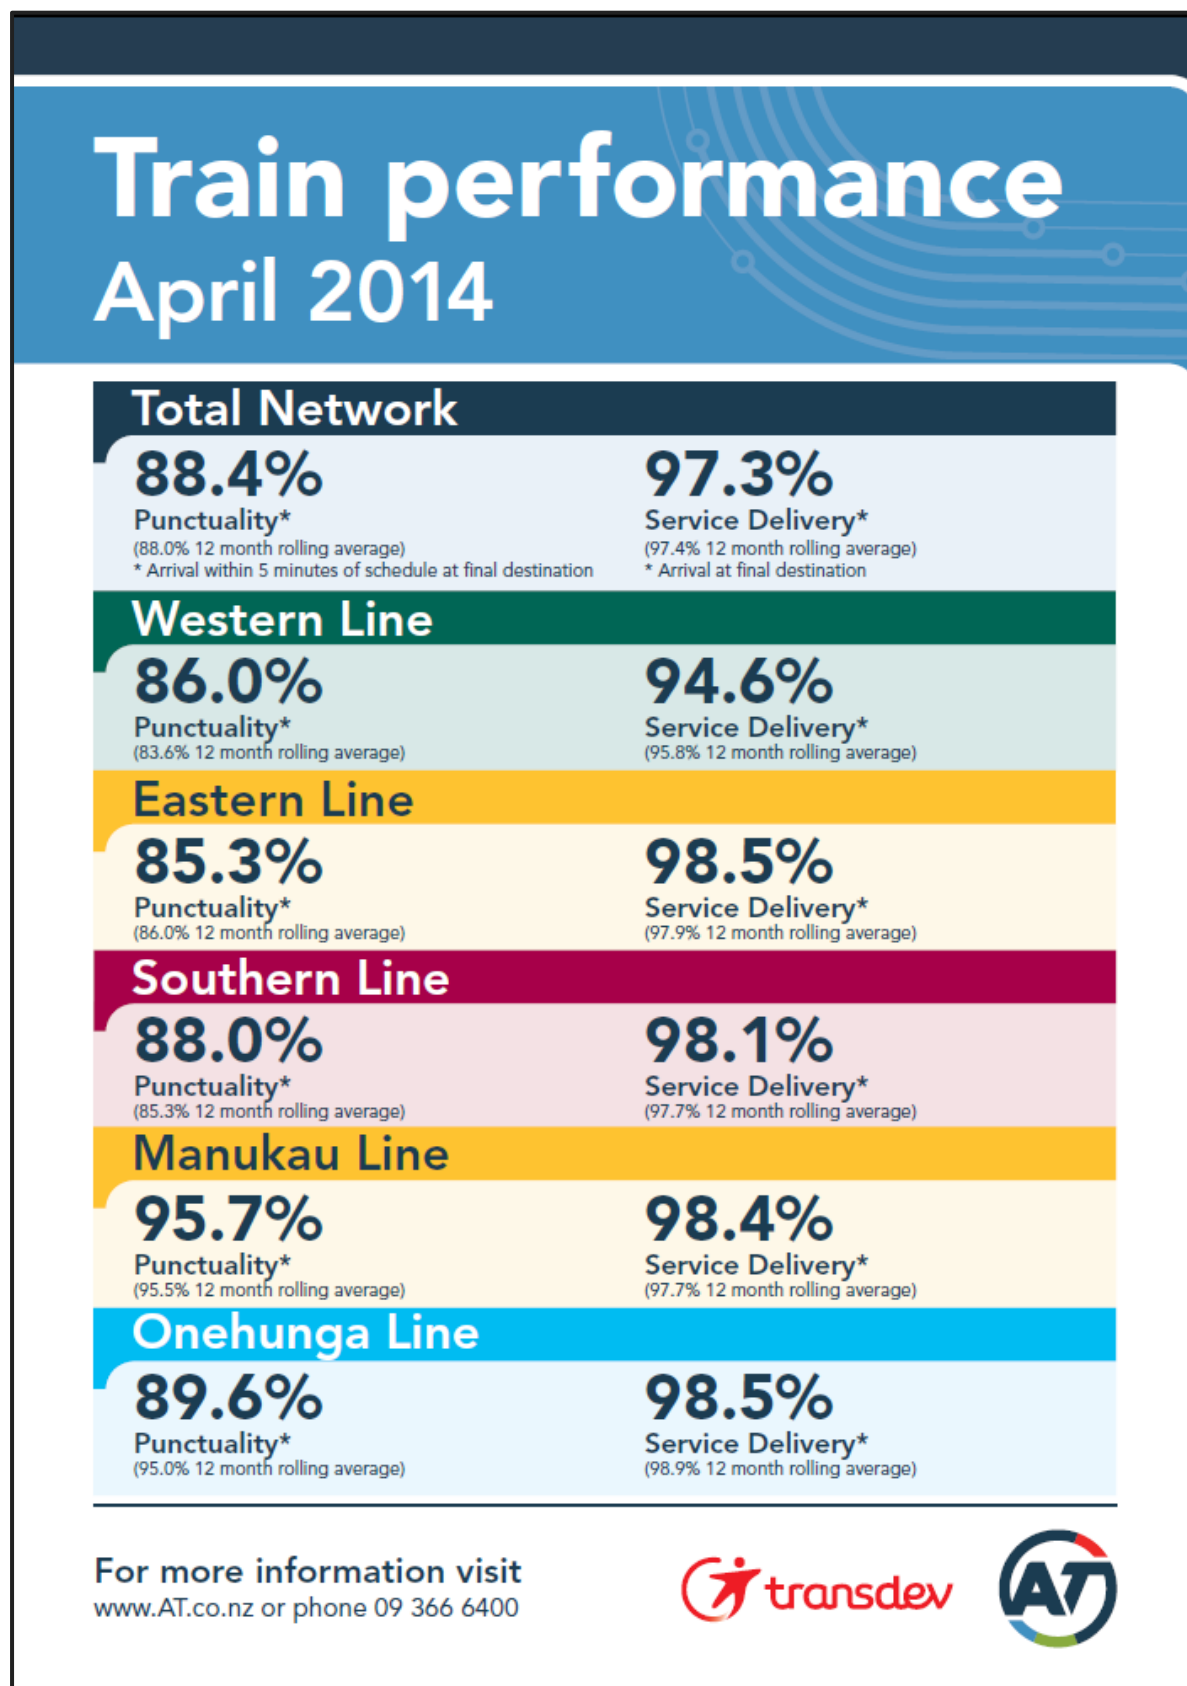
Train performance
April 2014

Total Network

88.4%
Punctuality*
(88.0% 12 month rolling average)
* Arrival within 5 minutes of schedule at final destination

97.3%
Service Delivery*
(97.4% 12 month rolling average)
* Arrival at final destination

Western Line

86.0%
Punctuality*
(83.6% 12 month rolling average)

94.6%
Service Delivery*
(95.8% 12 month rolling average)

Eastern Line

85.3%
Punctuality*
(86.0% 12 month rolling average)

98.5%
Service Delivery*
(97.9% 12 month rolling average)

Southern Line

88.0%
Punctuality*
(85.3% 12 month rolling average)

98.1%
Service Delivery*
(97.7% 12 month rolling average)

Manukau Line

95.7%
Punctuality*
(95.5% 12 month rolling average)

98.4%
Service Delivery*
(97.7% 12 month rolling average)

Onehunga Line

89.6%
Punctuality*
(95.0% 12 month rolling average)

98.5%
Service Delivery*
(98.9% 12 month rolling average)

For more information visit
www.AT.co.nz or phone 09 366 6400

transdev

AT